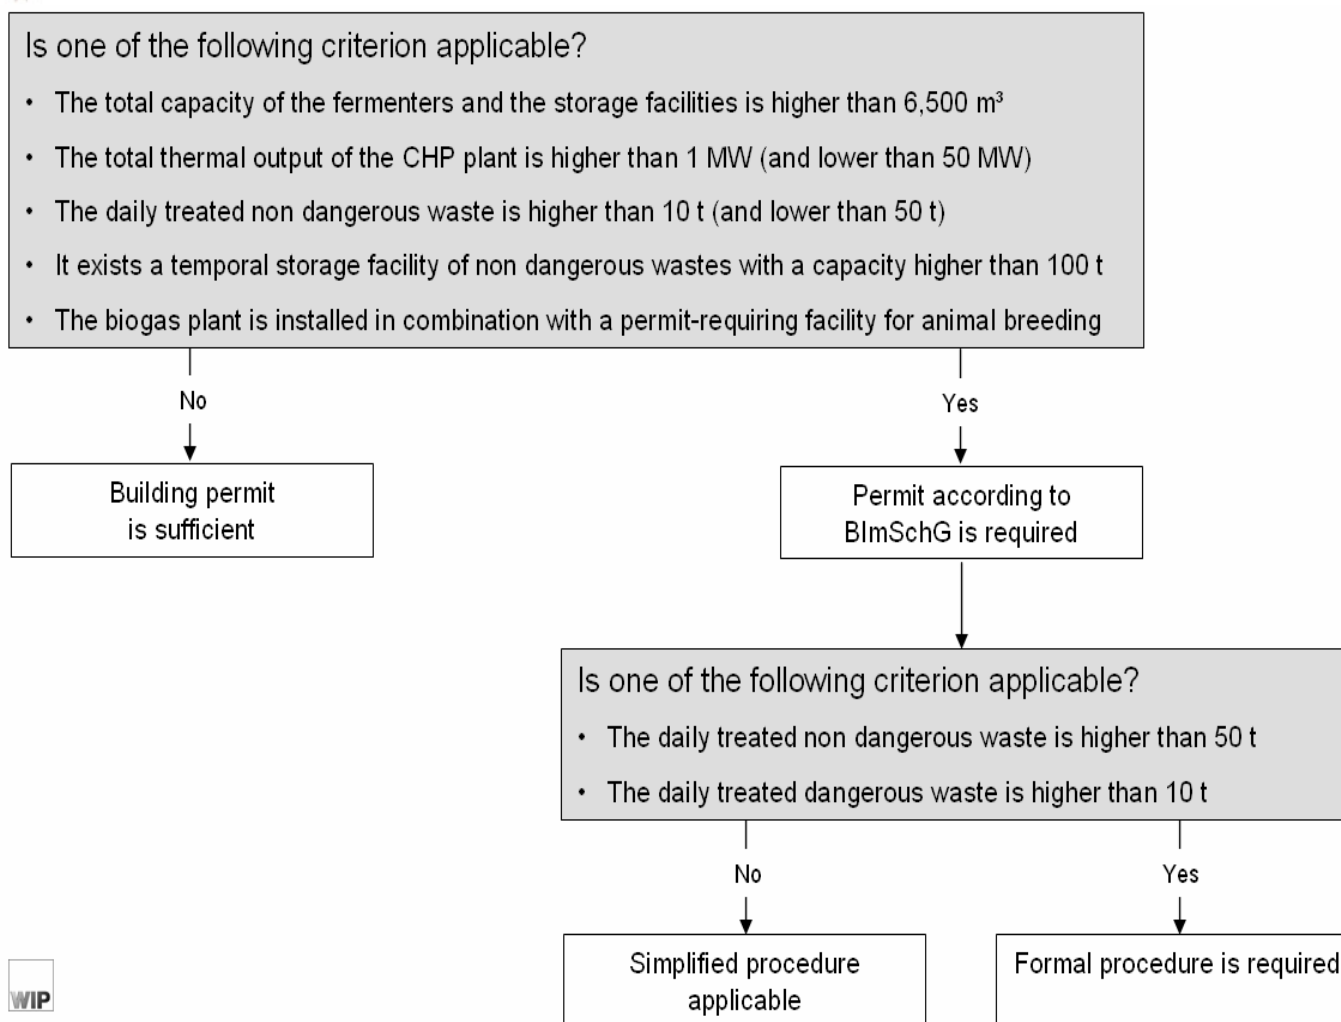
Is one of the following criterion applicable?

• The total capacity of the fermenters and the storage facilities is higher than 6,500 m³

• The total thermal output of the CHP plant is higher than 1 MW (and lower than 50 MW)

• The daily treated non dangerous waste is higher than 10 t (and lower than 50 t)

• It exists a temporal storage facility of non dangerous wastes with a capacity higher than 100 t

• The biogas plant is installed in combination with a permit-requiring facility for animal breeding

No

Building permit is sufficient

Yes

Permit according to BImSchG is required

Is one of the following criterion applicable?

• The daily treated non dangerous waste is higher than 50 t

• The daily treated dangerous waste is higher than 10 t

No

Simplified procedure applicable

Yes

Formal procedure is required

WIP